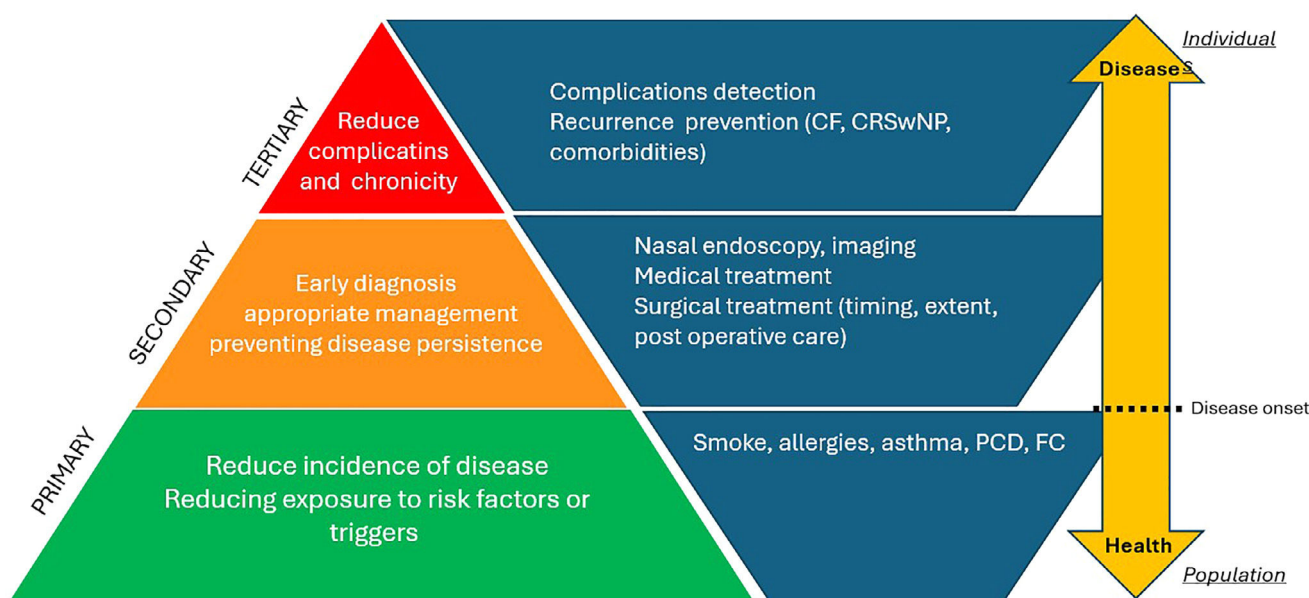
TERTIARY

Reduce complicatins and chronicity

Complications detection
Recurrence prevention (CF, CRSwNP, comorbidities)

Individual

Diseases

SECONDARY

Early diagnosis
appropriate management
preventing disease persistence

Nasal endoscopy, imaging
Medical treatment
Surgical treatment (timing, extent, post operative care)

Disease onset

PRIMARY

Reduce incidence of disease
Reducing exposure to risk factors or triggers

Smoke, allergies, asthma, PCD, FC

Health

Population